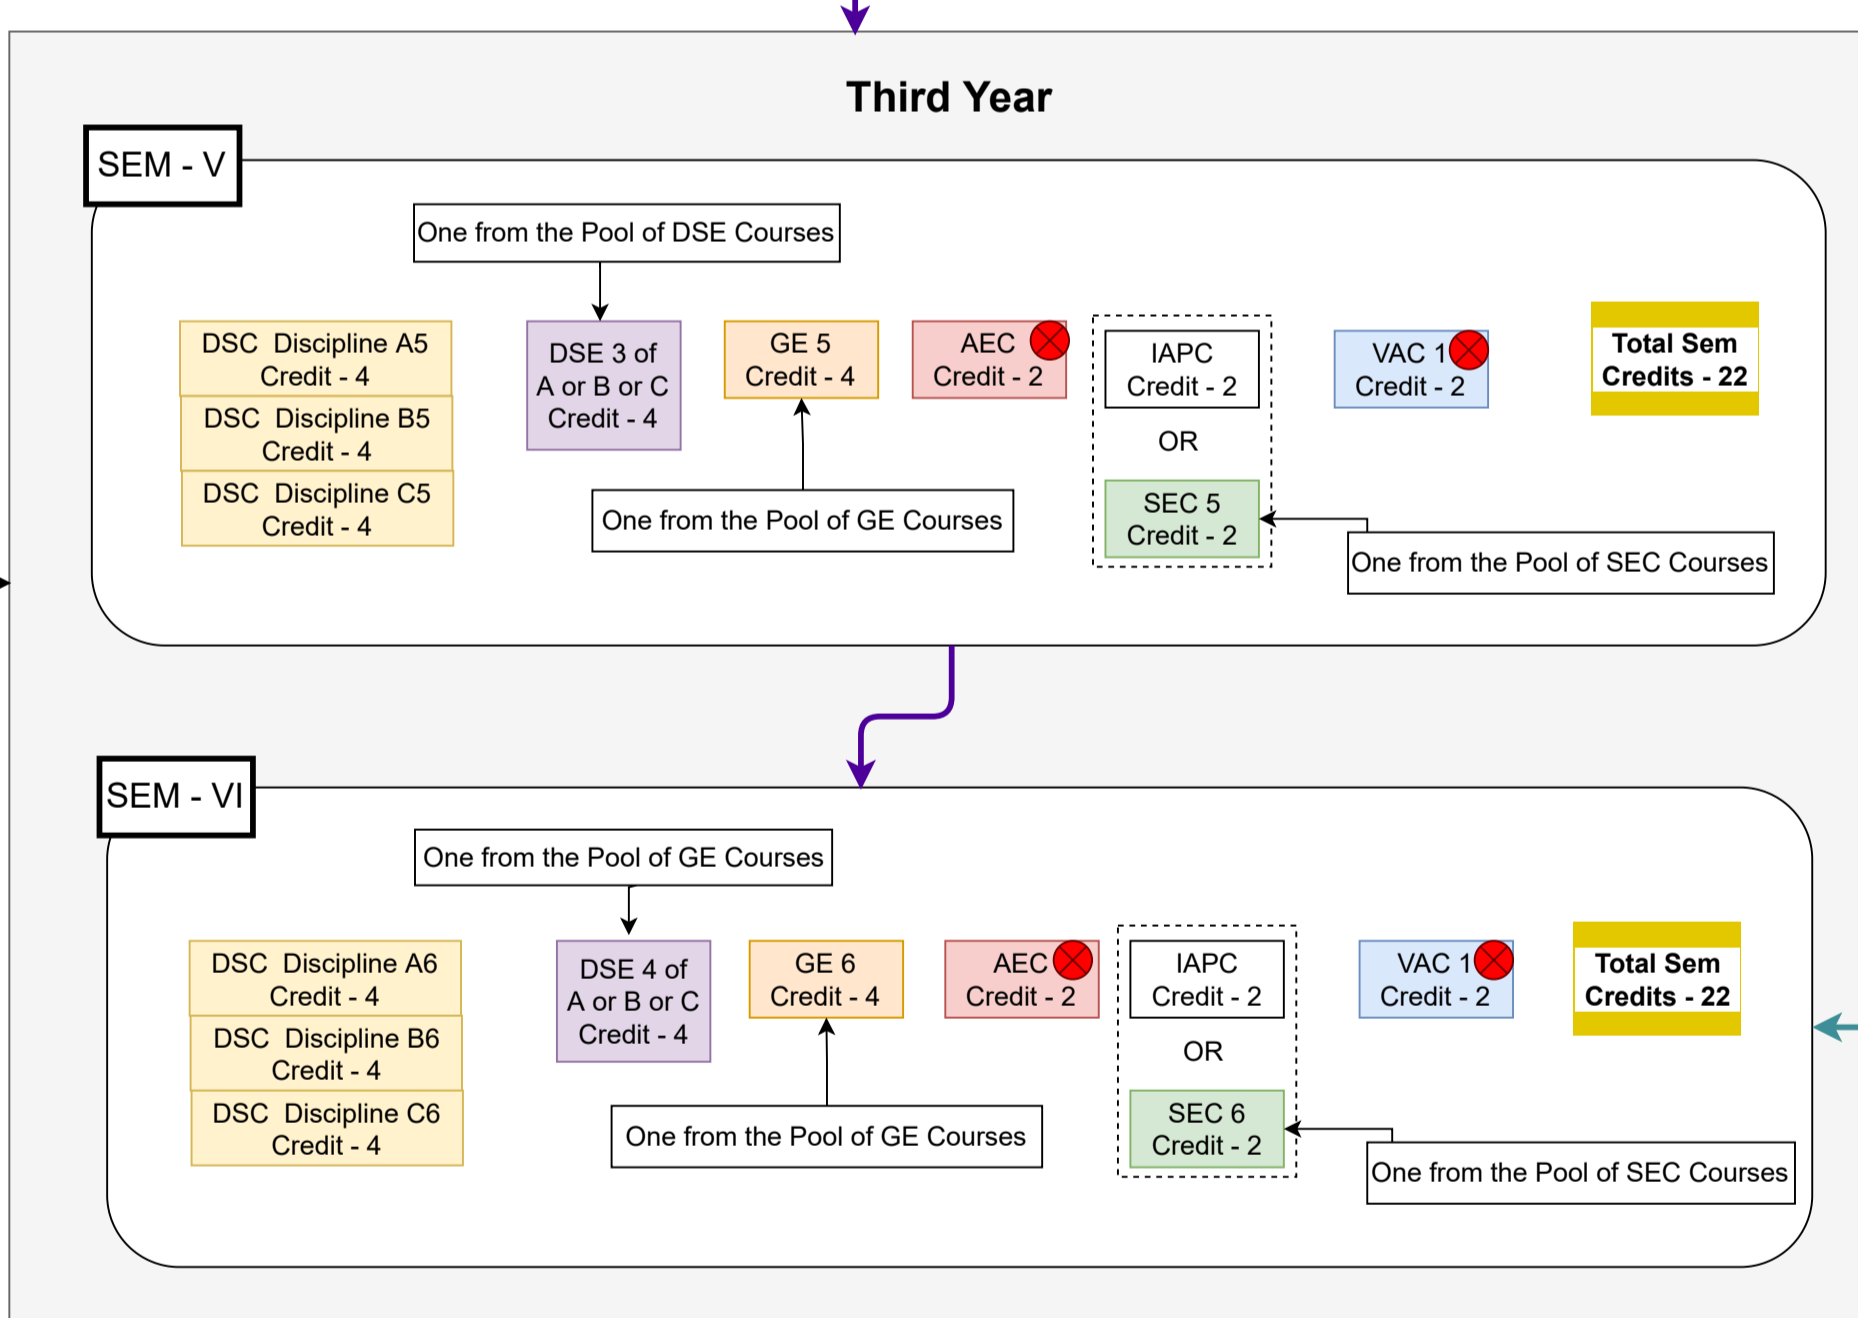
Third Year

SEM - V

One from the Pool of DSE Courses

DSC Discipline A5
Credit - 4

DSC Discipline B5
Credit - 4

DSC Discipline C5
Credit - 4

DSE 3 of
A or B or C
Credit - 4

GE 5
Credit - 4

AEC
Credit - 2

IAPC
Credit - 2

OR

SEC 5
Credit - 2

VAC 1
Credit - 2

Total Sem
Credits - 22

One from the Pool of GE Courses

One from the Pool of SEC Courses

SEM - VI

One from the Pool of GE Courses

DSC Discipline A6
Credit - 4

DSC Discipline B6
Credit - 4

DSC Discipline C6
Credit - 4

DSE 4 of
A or B or C
Credit - 4

GE 6
Credit - 4

AEC
Credit - 2

IAPC
Credit - 2

OR

SEC 6
Credit - 2

VAC 1
Credit - 2

Total Sem
Credits - 22

One from the Pool of GE Courses

One from the Pool of SEC Courses